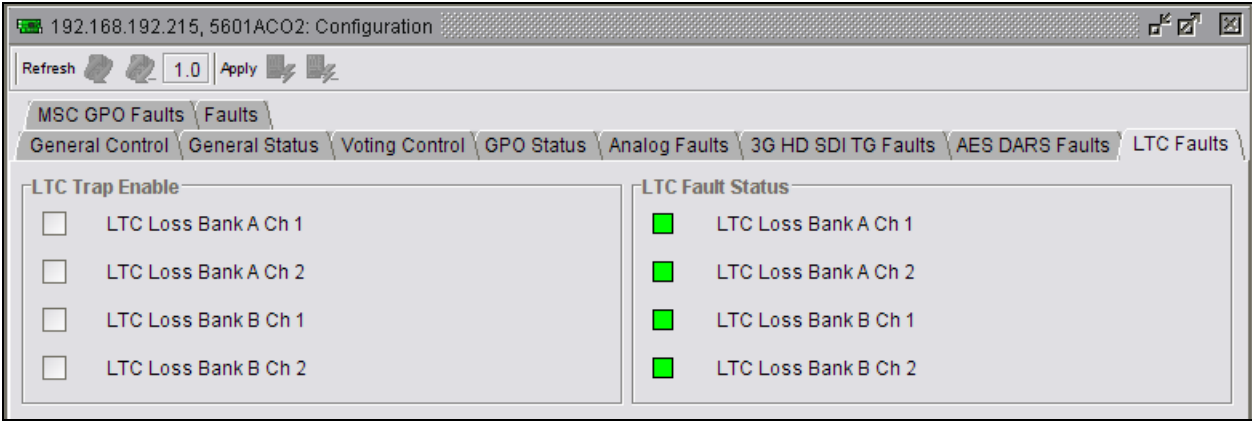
192.168.192.215, 5601ACO2: Configuration

Refresh 1.0 Apply

MSC GPO Faults | Faults
General Control | General Status | Voting Control | GPO Status | Analog Faults | 3G HD SDI TG Faults | AES DARS Faults | LTC Faults

LTC Trap Enable
LTC Loss Bank A Ch 1
LTC Loss Bank A Ch 2
LTC Loss Bank B Ch 1
LTC Loss Bank B Ch 2

LTC Fault Status
LTC Loss Bank A Ch 1
LTC Loss Bank A Ch 2
LTC Loss Bank B Ch 1
LTC Loss Bank B Ch 2